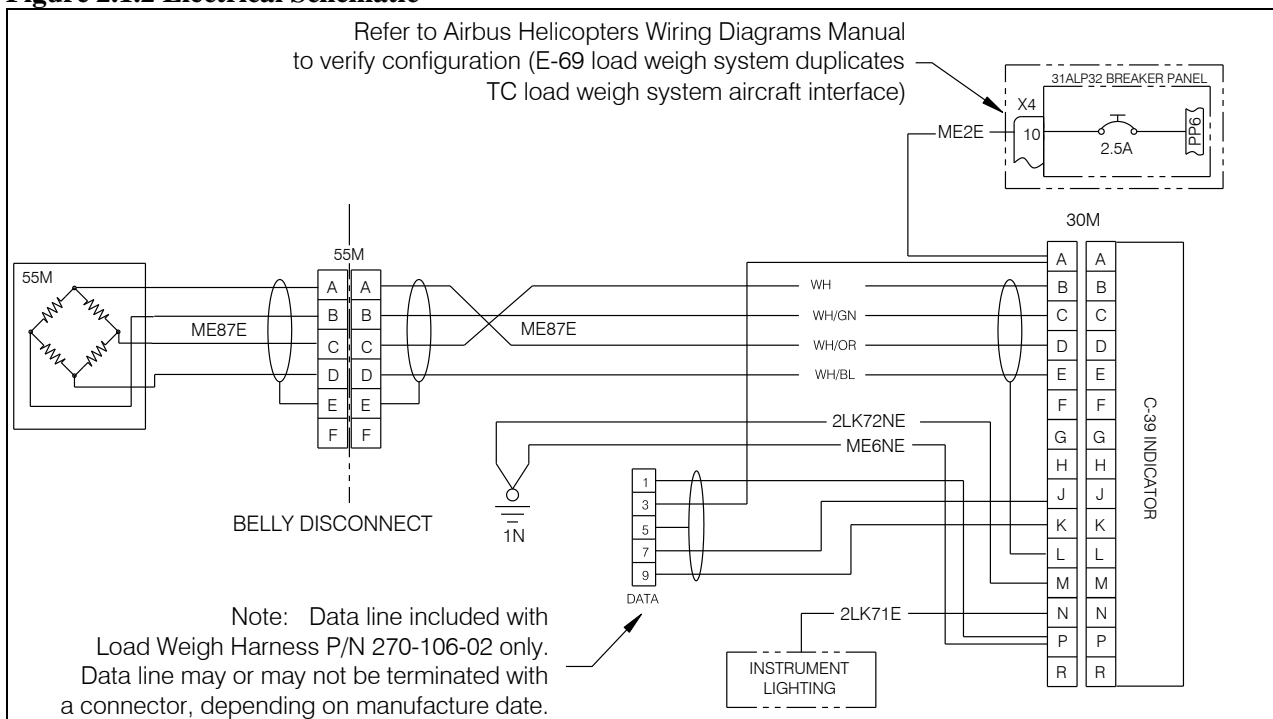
Figure 2.1.2 Electrical Schematic

Refer to Airbus Helicopters Wiring Diagrams Manual to verify configuration (E-69 load weigh system duplicates TC load weigh system aircraft interface)

31ALP32 BREAKER PANEL
X4
10
2.5A
PP6
ME2E

30M

55M

55M

A A
B B
C C
D D
E E
F F

ME87E
ME87E

WH
WH/GN
WH/OR
WH/BL

2LK72NE
ME6NE

A A
B B
C C
D D
E E
F F
G G
H H
J J
K K
L L
M M
N N
P P
R R

C-39 INDICATOR

1N

BELLY DISCONNECT

1
3
5
7
9
DATA

2LK71E

INSTRUMENT LIGHTING

Note: Data line included with Load Weigh Harness P/N 270-106-02 only. Data line may or may not be terminated with a connector, depending on manufacture date.